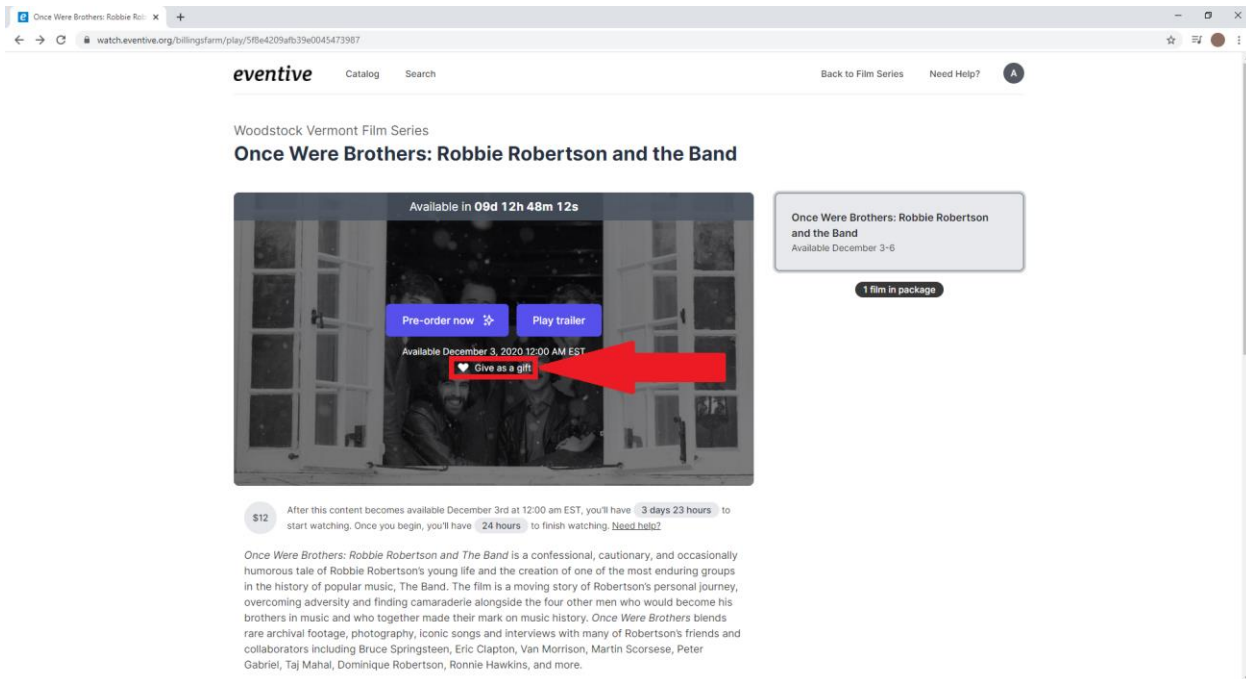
Once Were Brothers: Robbie Rob ×

watch.eventive.org/billingsfarm/play/5f8e4209afb39e0045473987

eventive Catalog Search Back to Film Series Need Help? A

Woodstock Vermont Film Series

# Once Were Brothers: Robbie Robertson and the Band

Available in 09d 12h 48m 12s

Pre-order now

Play trailer

Available December 3, 2020 12:00 AM EST

Give as a gift

Once Were Brothers: Robbie Robertson and the Band
Available December 3-6

1 film in package

$12 After this content becomes available December 3rd at 12:00 am EST, you'll have 3 days 23 hours to start watching. Once you begin, you'll have 24 hours to finish watching. Need help?

*Once Were Brothers: Robbie Robertson and The Band* is a confessional, cautionary, and occasionally humorous tale of Robbie Robertson's young life and the creation of one of the most enduring groups in the history of popular music, The Band. The film is a moving story of Robertson's personal journey, overcoming adversity and finding camaraderie alongside the four other men who would become his brothers in music and who together made their mark on music history. *Once Were Brothers* blends rare archival footage, photography, iconic songs and interviews with many of Robertson's friends and collaborators including Bruce Springsteen, Eric Clapton, Van Morrison, Martin Scorsese, Peter Gabriel, Taj Mahal, Dominique Robertson, Ronnie Hawkins, and more.